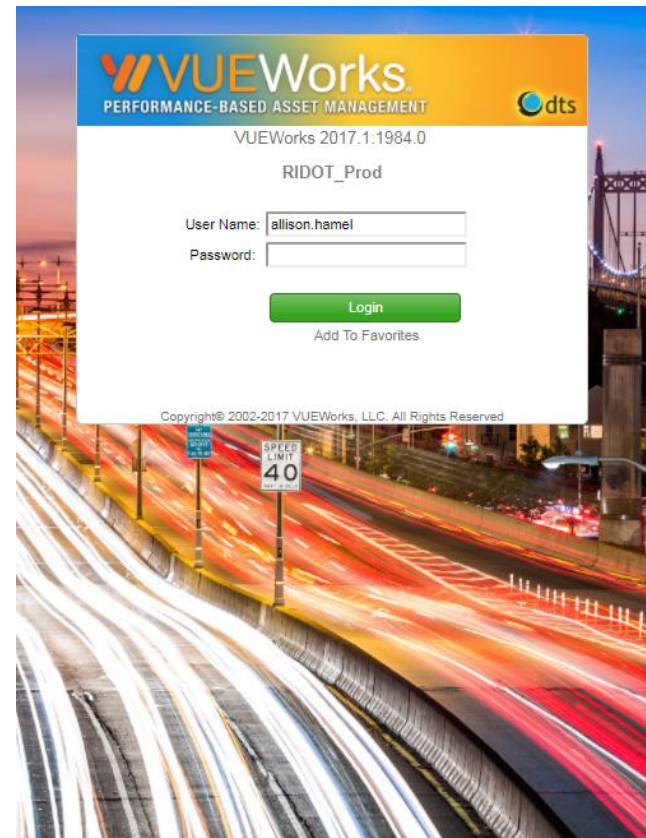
VUEWorks.
PERFORMANCE-BASED ASSET MANAGEMENT
dts
VUEWorks 2017.1.1984.0
RIDOT_Prod
User Name: allison.hamel
Password:
Login
Add To Favorites
Copyright© 2002-2017 VUEWorks, LLC. All Rights Reserved
SPEED LIMIT 40